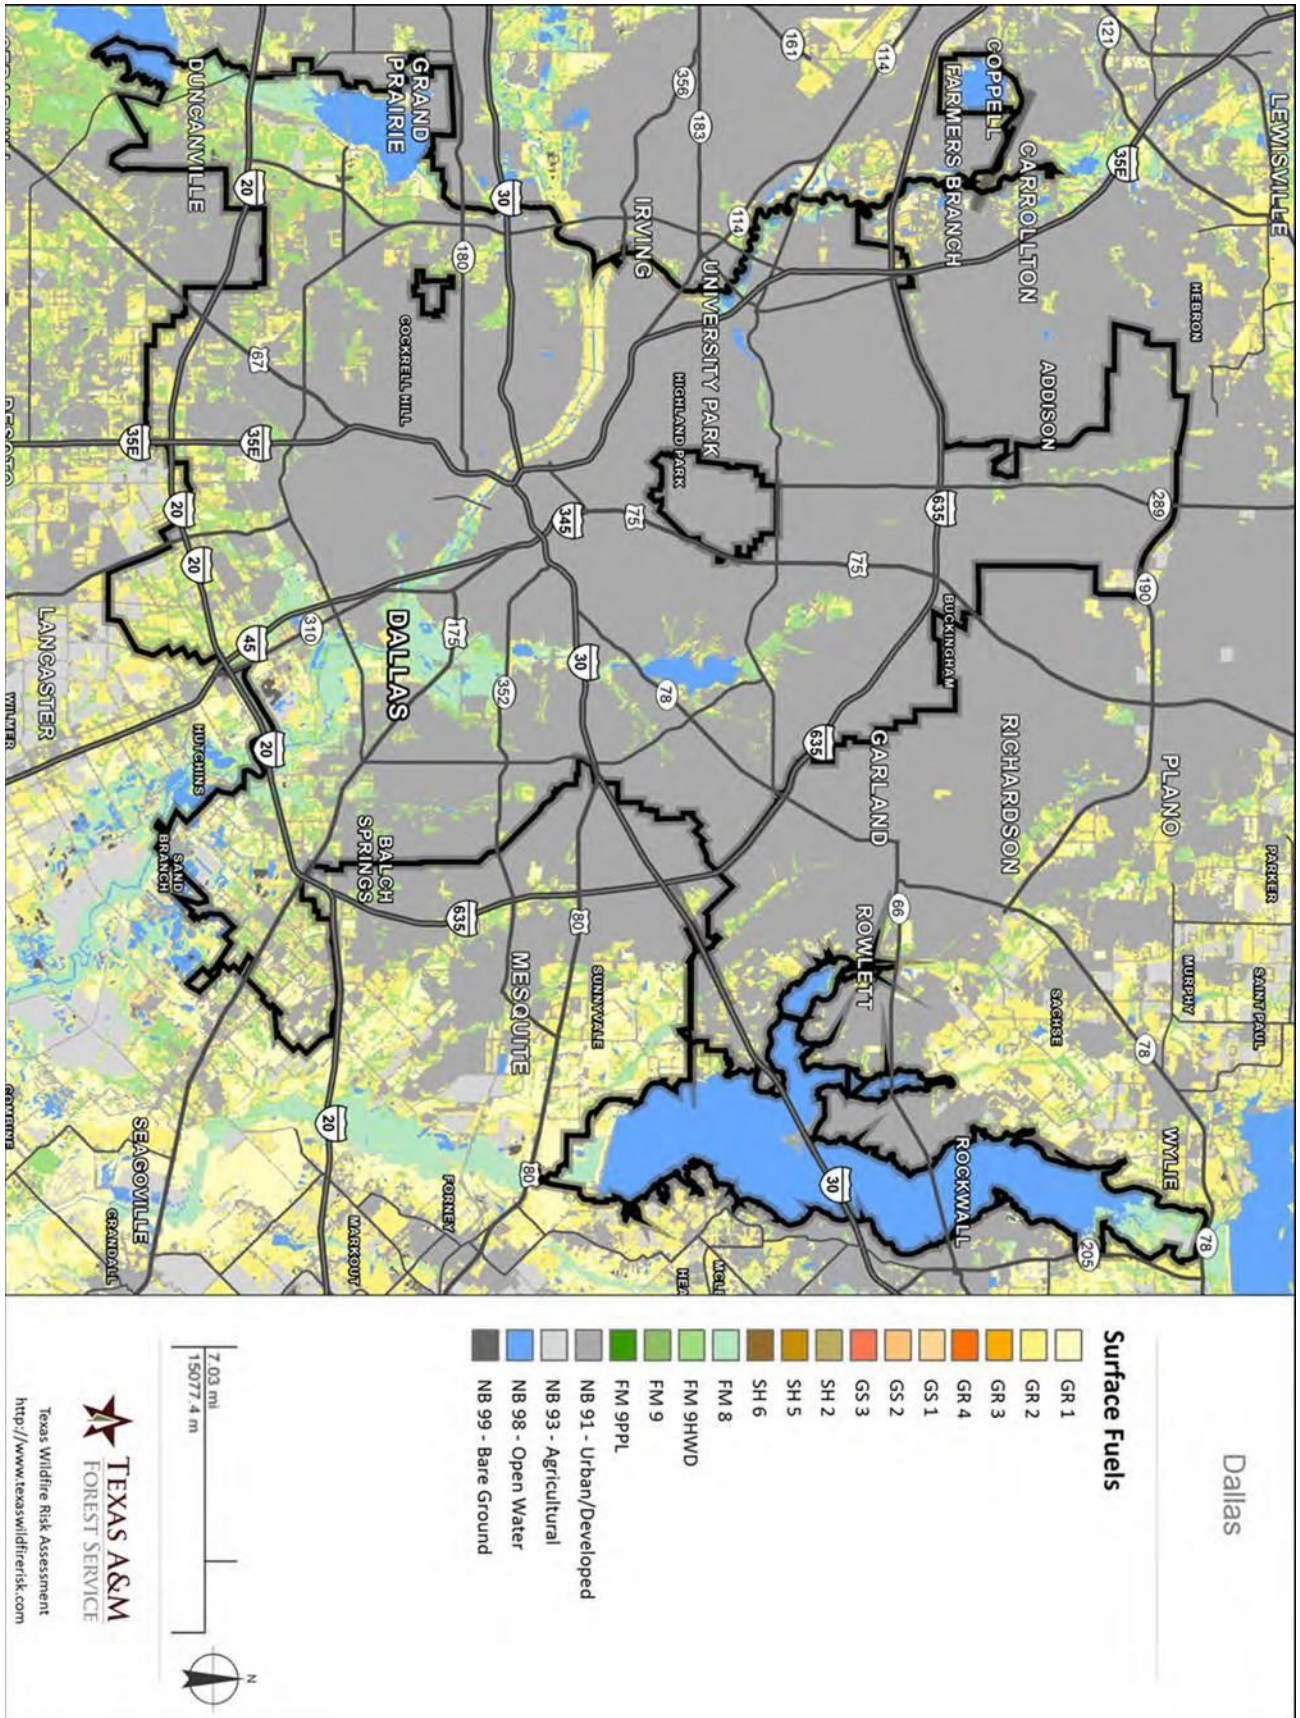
Dallas

Surface Fuels

GR 1
GR 2
GR 3
GR 4
GS 1
GS 2
GS 3
SH 2
SH 5
SH 6
FM 8
FM 9HWD
FM 9
FM 9PPL
NB 91 - Urban/Developed
NB 93 - Agricultural
NB 98 - Open Water
NB 99 - Bare Ground

7.03 mi
15077.4 m

N

TEXAS A&M FOREST SERVICE
Texas Wildfire Risk Assessment
http://www.texaswildfirerisk.com

LEWISVILLE
COPPELL
FARMERS BRANCH
CARROLLTON
HEBRON
ADDISON
GRAND PRAIRIE
IRVING
UNIVERSITY PARK
HIGHLAND PARK
DUNCANVILLE
COCKRELL HILL
DALLAS
BUCKINGHAM
RICHARDSON
PLANO
GARLAND
PARKER
MURPHY
SAINT PAUL
SACHSE
ROWLETT
WYLIE
ROCKWALL
BALCH SPRINGS
MESQUITE
SUNNYVALE
HUTCHINS
SAND BRANCH
LANCASTER
WILMER
DESOTO
SEAGOVILLE
FORNEY
MARKOUT
CRANDALL
COMBINE
121
161
114
356
183
35E
30
180
67
35E
20
289
635
75
345
190
75
175
310
45
352
78
30
635
20
66
80
635
78
205
30
80
20